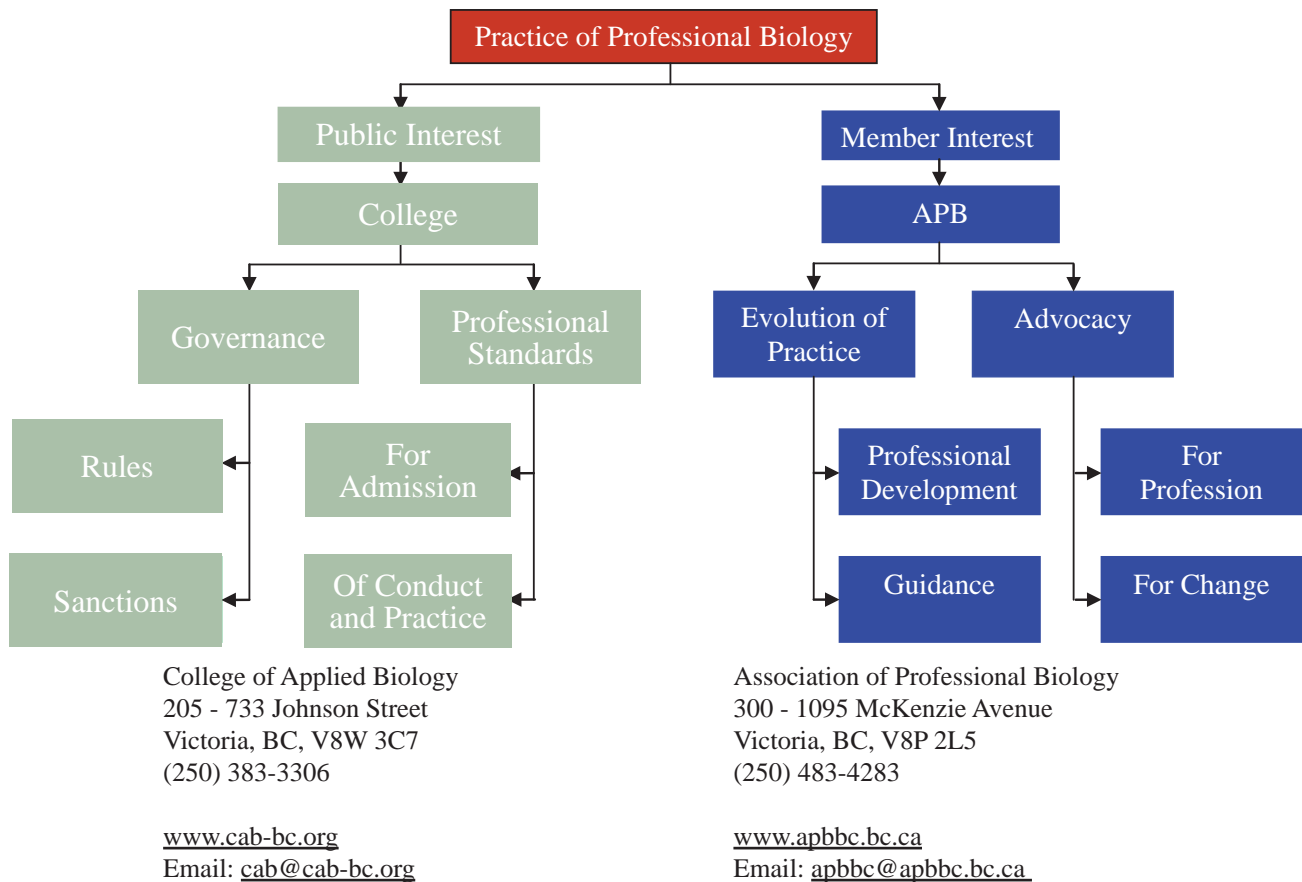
Practice of Professional Biology

Public Interest

College

Governance

Professional Standards

Rules

Sanctions

For Admission

Of Conduct and Practice

Member Interest

APB

Evolution of Practice

Advocacy

Professional Development

Guidance

For Profession

For Change

College of Applied Biology
205 - 733 Johnson Street
Victoria, BC, V8W 3C7
(250) 383-3306

www.cab-bc.org
Email: cab@cab-bc.org

Association of Professional Biology
300 - 1095 McKenzie Avenue
Victoria, BC, V8P 2L5
(250) 483-4283

www.apbbc.bc.ca
Email: apbbc@apbbc.bc.ca